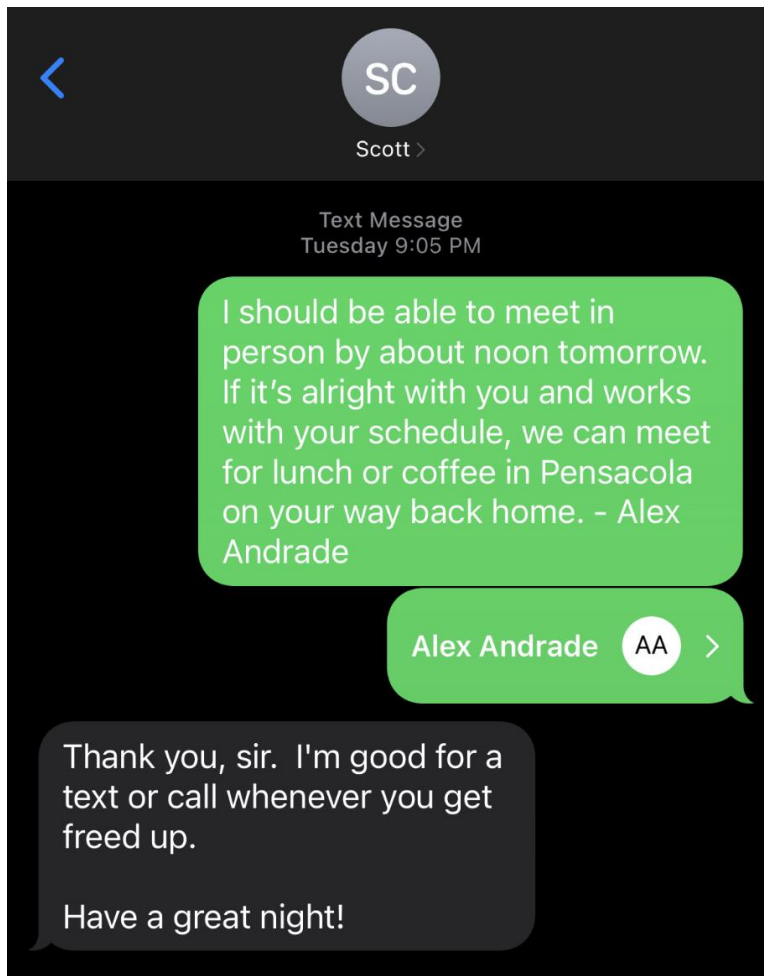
SC
Scott >

Text Message
Tuesday 9:05 PM

I should be able to meet in person by about noon tomorrow. If it’s alright with you and works with your schedule, we can meet for lunch or coffee in Pensacola on your way back home. - Alex Andrade

Alex Andrade AA >

Thank you, sir.  I'm good for a text or call whenever you get freed up.

Have a great night!